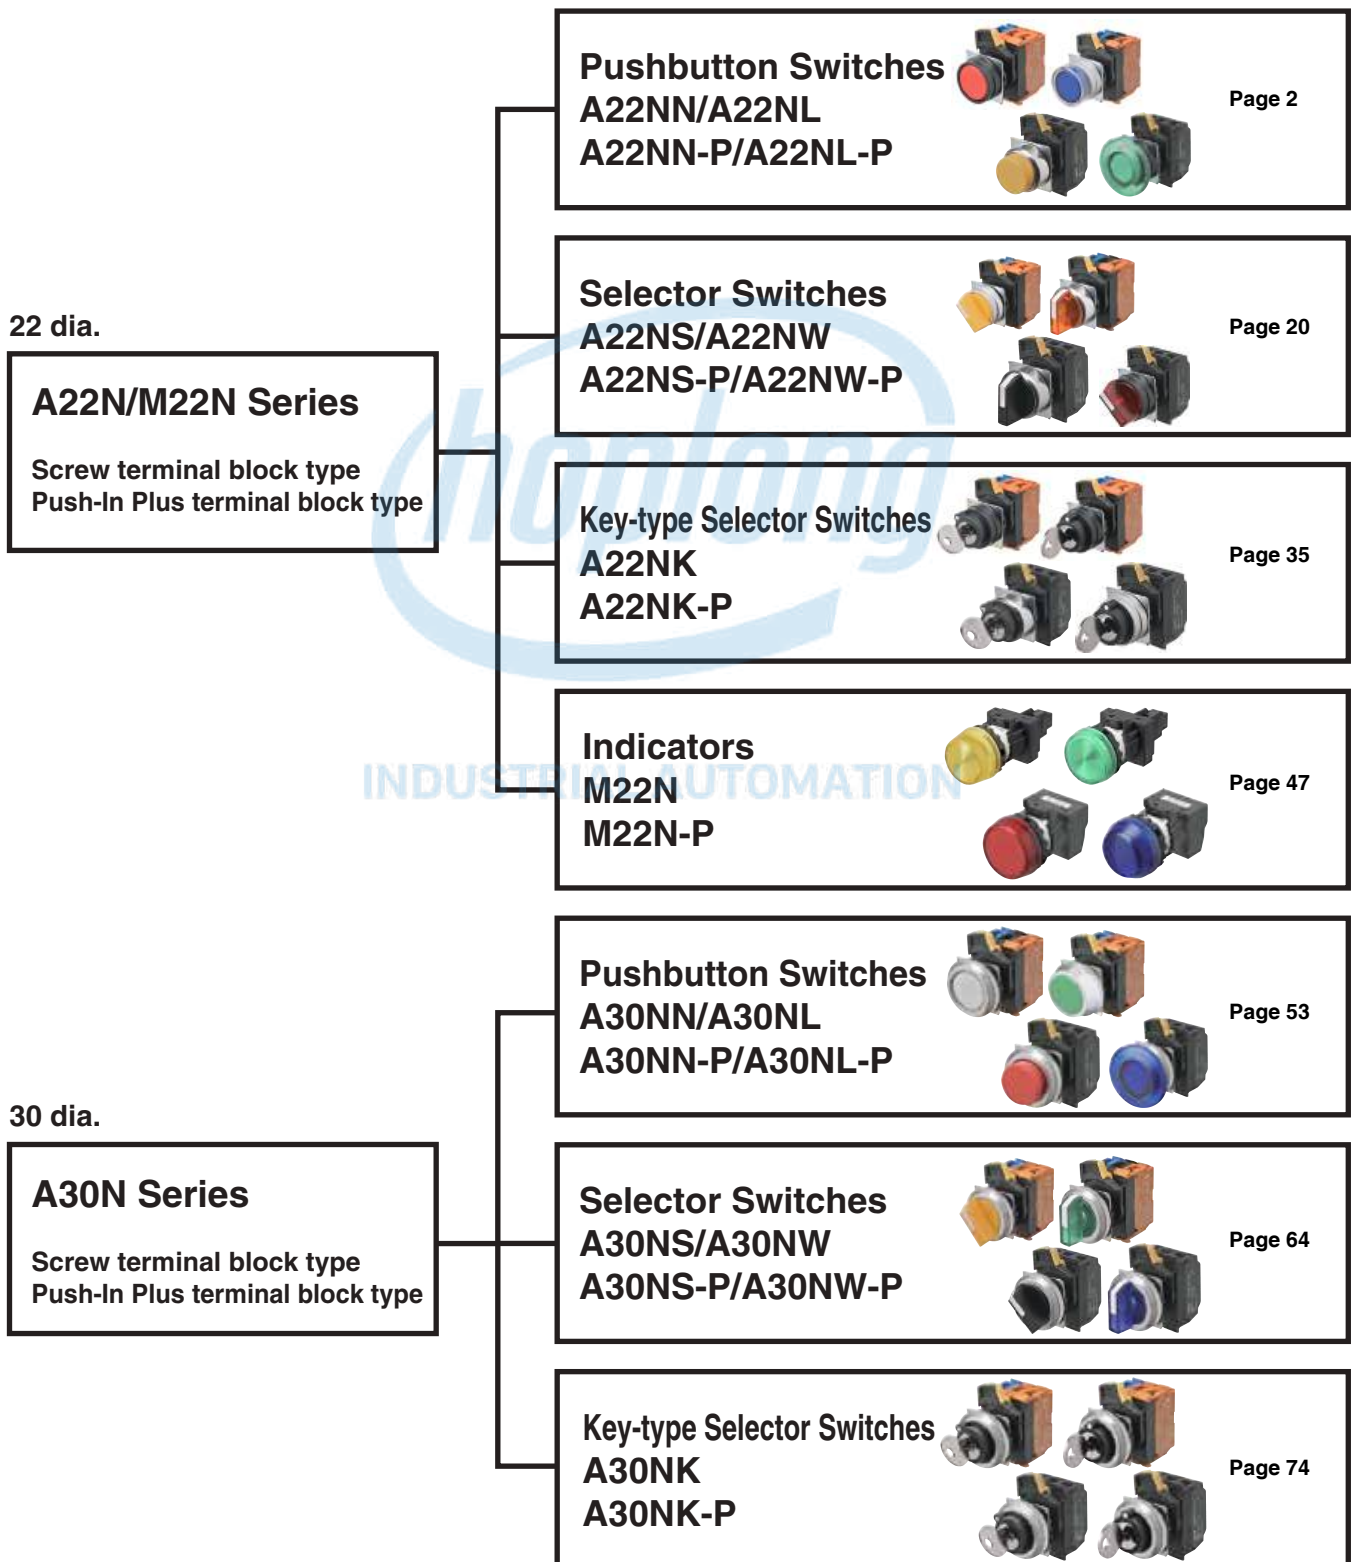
22 dia.

A22N/M22N Series

Screw terminal block type
Push-In Plus terminal block type

Pushbutton Switches
A22NN/A22NL
A22NN-P/A22NL-P

Page 2

Selector Switches
A22NS/A22NW
A22NS-P/A22NW-P

Page 20

Key-type Selector Switches
A22NK
A22NK-P

Page 35

Indicators
M22N
M22N-P

Page 47

INDUSTRIAL AUTOMATION

30 dia.

A30N Series

Screw terminal block type
Push-In Plus terminal block type

Pushbutton Switches
A30NN/A30NL
A30NN-P/A30NL-P

Page 53

Selector Switches
A30NS/A30NW
A30NS-P/A30NW-P

Page 64

Key-type Selector Switches
A30NK
A30NK-P

Page 74